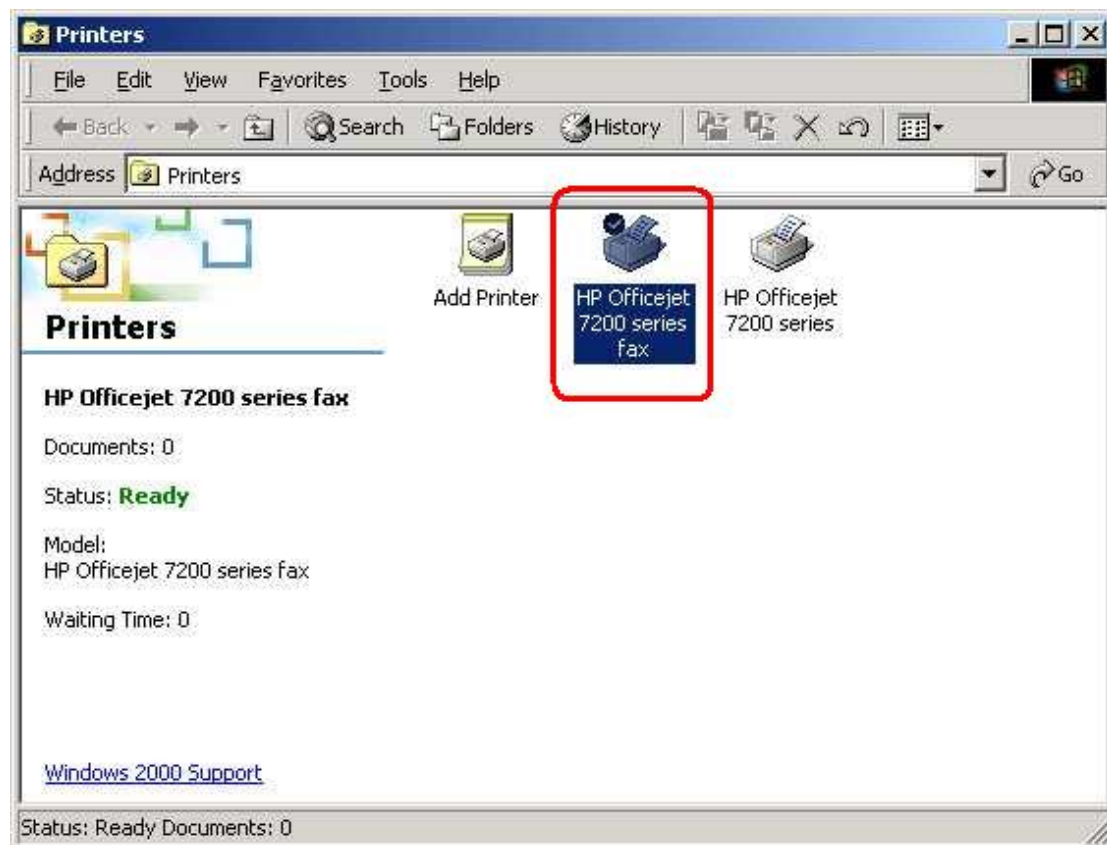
Printers

File Edit View Favorites Tools Help

Back Search Folders History

Address Printers Go

Printers

Add Printer

HP Officejet 7200 series fax

HP Officejet 7200 series

HP Officejet 7200 series fax

Documents: 0

Status: Ready

Model:
HP Officejet 7200 series fax

Waiting Time: 0

Windows 2000 Support

Status: Ready Documents: 0